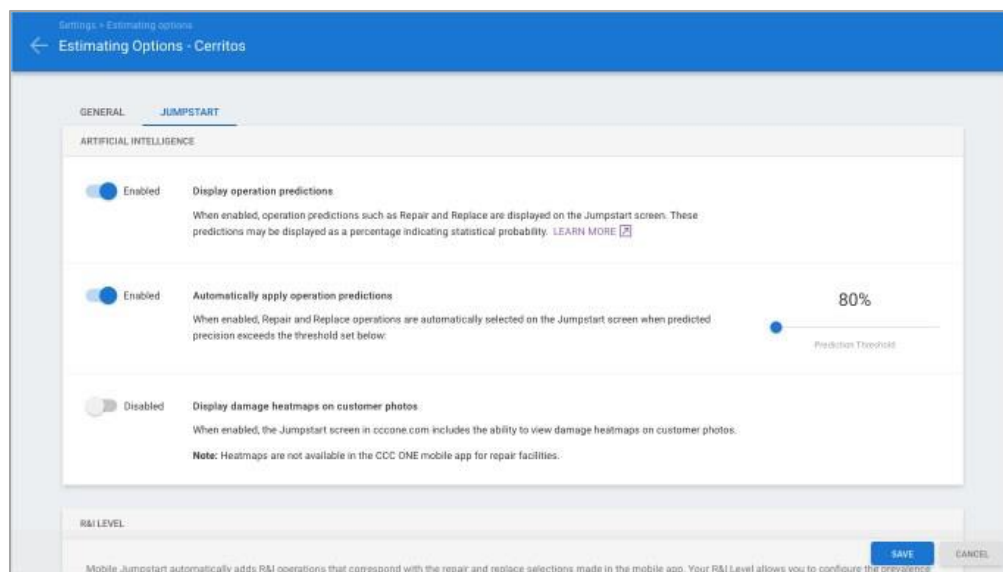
Settings > Estimating options

Estimating Options - Cerritos

GENERAL JUMPSTART

ARTIFICIAL INTELLIGENCE

Enabled

Display operation predictions

When enabled, operation predictions such as Repair and Replace are displayed on the Jumpstart screen. These predictions may be displayed as a percentage indicating statistical probability. LEARN MORE

Enabled

Automatically apply operation predictions

When enabled, Repair and Replace operations are automatically selected on the Jumpstart screen when predicted precision exceeds the threshold set below:

80%

Prediction Threshold

Disabled

Display damage heatmaps on customer photos

When enabled, the Jumpstart screen in cccone.com includes the ability to view damage heatmaps on customer photos.

Note: Heatmaps are not available in the CCC ONE mobile app for repair facilities.

R&I LEVEL

Mobile Jumpstart automatically adds R&I operations that correspond with the repair and replace selections made in the mobile app. Your R&I Level allows you to configure the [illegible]

SAVE

CANCEL